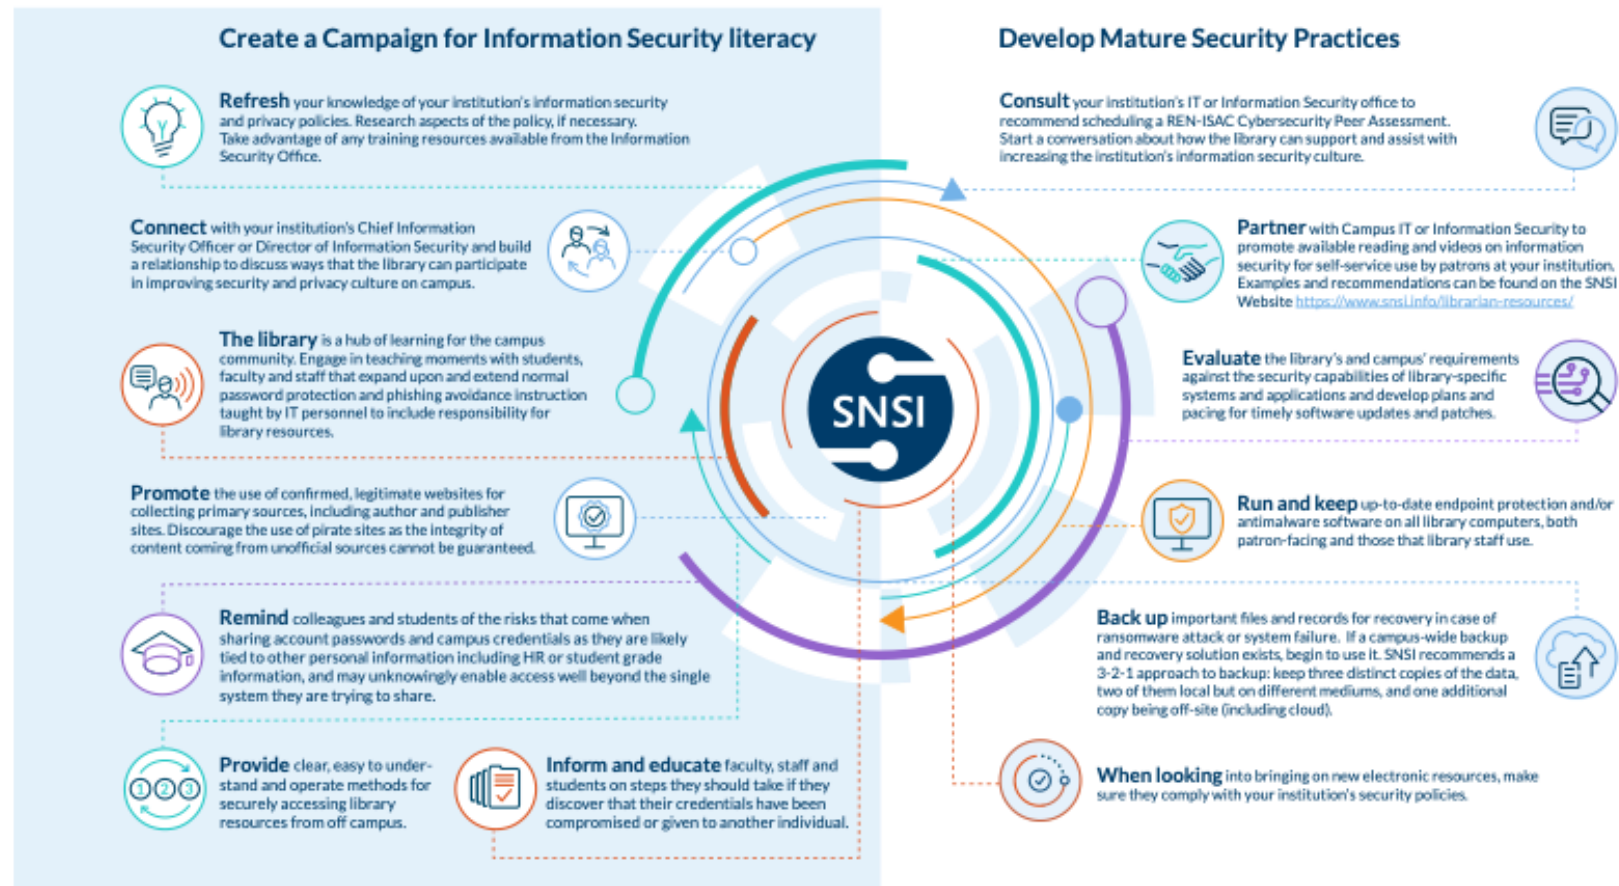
Create a Campaign for Information Security literacy

Refresh your knowledge of your institution's information security and privacy policies. Research aspects of the policy, if necessary. Take advantage of any training resources available from the Information Security Office.

Connect with your institution's Chief Information Security Officer or Director of Information Security and build a relationship to discuss ways that the library can participate in improving security and privacy culture on campus.

The library is a hub of learning for the campus community. Engage in teaching moments with students, faculty and staff that expand upon and extend normal password protection and phishing avoidance instruction taught by IT personnel to include responsibility for library resources.

Promote the use of confirmed, legitimate websites for collecting primary sources, including author and publisher sites. Discourage the use of pirate sites as the integrity of content coming from unofficial sources cannot be guaranteed.

Remind colleagues and students of the risks that come when sharing account passwords and campus credentials as they are likely tied to other personal information including HR or student grade information, and may unknowingly enable access well beyond the single system they are trying to share.

Provide clear, easy to understand and operate methods for securely accessing library resources from off campus.

Inform and educate faculty, staff and students on steps they should take if they discover that their credentials have been compromised or given to another individual.

123

SNSI

Develop Mature Security Practices

Consult your institution's IT or Information Security office to recommend scheduling a REN-ISAC Cybersecurity Peer Assessment. Start a conversation about how the library can support and assist with increasing the institution's information security culture.

Partner with Campus IT or Information Security to promote available reading and videos on information security for self-service use by patrons at your institution. Examples and recommendations can be found on the SNSI Website https://www.snsi.info/librarian-resources/

Evaluate the library's and campus' requirements against the security capabilities of library-specific systems and applications and develop plans and pacing for timely software updates and patches.

Run and keep up-to-date endpoint protection and/or antimalware software on all library computers, both patron-facing and those that library staff use.

Back up important files and records for recovery in case of ransomware attack or system failure. If a campus-wide backup and recovery solution exists, begin to use it. SNSI recommends a 3-2-1 approach to backup: keep three distinct copies of the data, two of them local but on different mediums, and one additional copy being off-site (including cloud).

When looking into bringing on new electronic resources, make sure they comply with your institution's security policies.